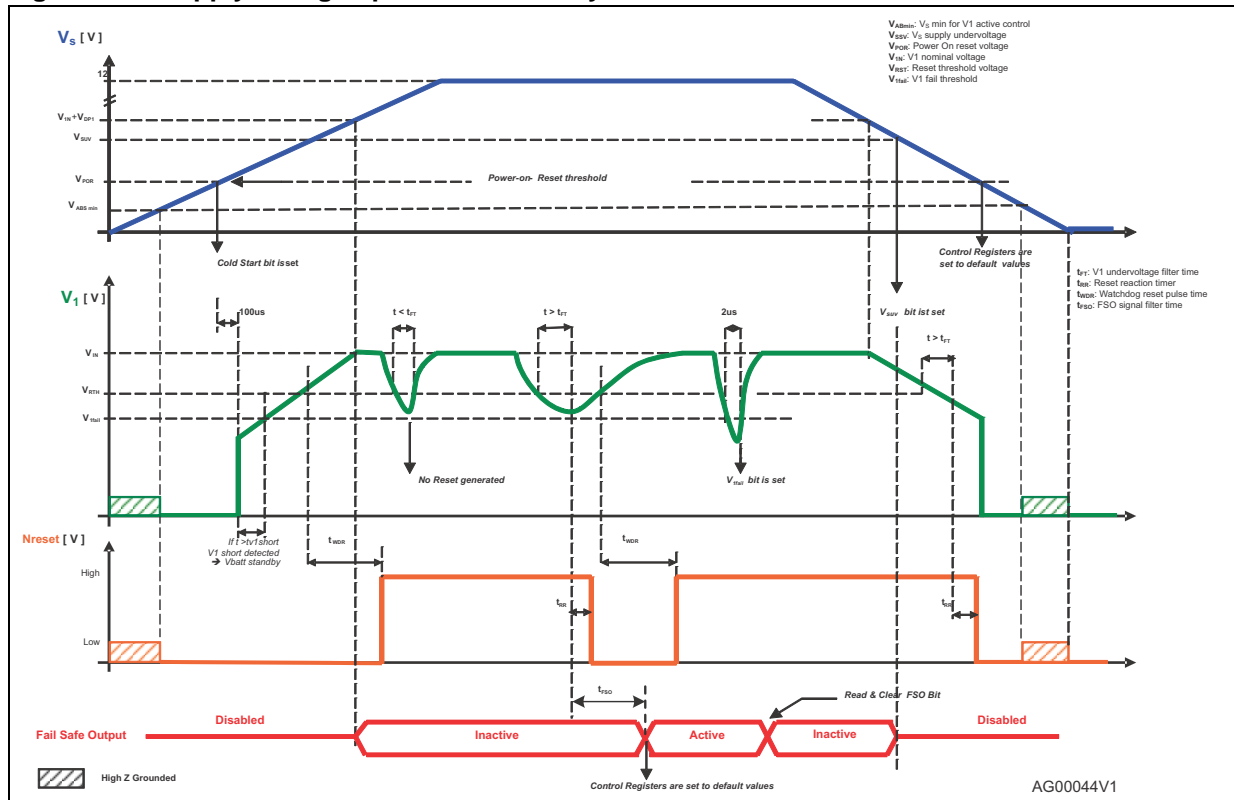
$V_S$ [ V ]

$V_{ABmin}$: $V_S$ min for V1 active control
$V_{SSV}$: $V_S$ supply undervoltage
$V_{POR}$: Power On reset voltage
$V_{1N}$: V1 nominal voltage
$V_{RST}$: Reset threshold voltage
$V_{1fail}$: V1 fail threshold

12
$V_{1N}+V_{DP1}$
$V_{SUV}$
$V_{POR}$
$V_{ABS\ min}$

Power-on- Reset threshold

Cold Start bit isset

Control Registers are set to default values

$t_{FT}$: V1 undervoltage filter time
$t_{RR}$: Reset reaction timer
$t_{WDR}$: Watchdog reset pulse time
$t_{FSO}$: FSO signal filter time

$V_1$ [ V ]

100us
$t < t_{FT}$
$t > t_{FT}$
2us
$V_{suv}$ bit ist set
$t > t_{FT}$

$V_{1N}$
$V_{RTH}$
$V_{1fail}$

No Reset generated
$V_{1fail}$ bit is set

If t >tv1short
V1 short detected
➔ Vbatt standby

Nreset [ V ]

$t_{WDR}$
$t_{WDR}$

High
Low

$t_{RR}$
$t_{RR}$

$t_{FSO}$

Read & Clear FSO Bit

Fail Safe Output
Disabled
Inactive
Active
Inactive
Disabled

High Z Grounded

Control Registers are set to default values

AG00044V1